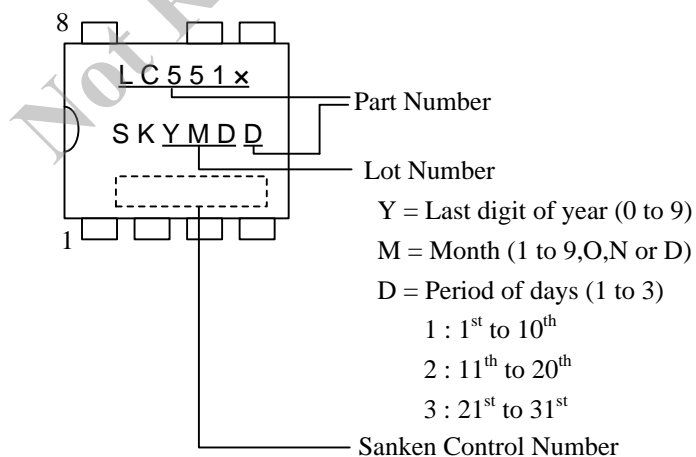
8

LC551×

Part Number

SKYMDD

Lot Number

Y = Last digit of year (0 to 9)

M = Month (1 to 9,O,N or D)

D = Period of days (1 to 3)

1 : $1^{st}$ to $10^{th}$

2 : $11^{th}$ to $20^{th}$

3 : $21^{st}$ to $31^{st}$

1

Sanken Control Number

Not R